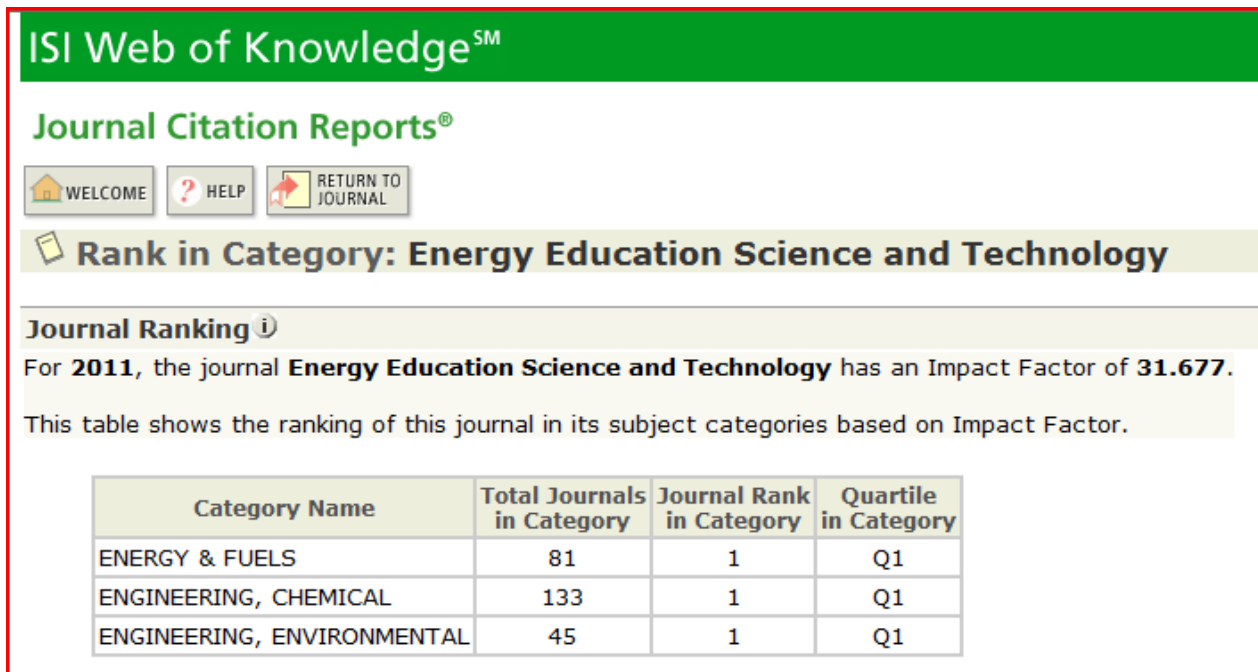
ISI Web of Knowledge$^{SM}$

Journal Citation Reports®

WELCOME ? HELP RETURN TO JOURNAL

Rank in Category: Energy Education Science and Technology

Journal Ranking

For **2011**, the journal **Energy Education Science and Technology** has an Impact Factor of **31.677**.

This table shows the ranking of this journal in its subject categories based on Impact Factor.

| Category Name | Total Journals in Category | Journal Rank in Category | Quartile in Category |
|---|---|---|---|
| ENERGY & FUELS | 81 | 1 | Q1 |
| ENGINEERING, CHEMICAL | 133 | 1 | Q1 |
| ENGINEERING, ENVIRONMENTAL | 45 | 1 | Q1 |